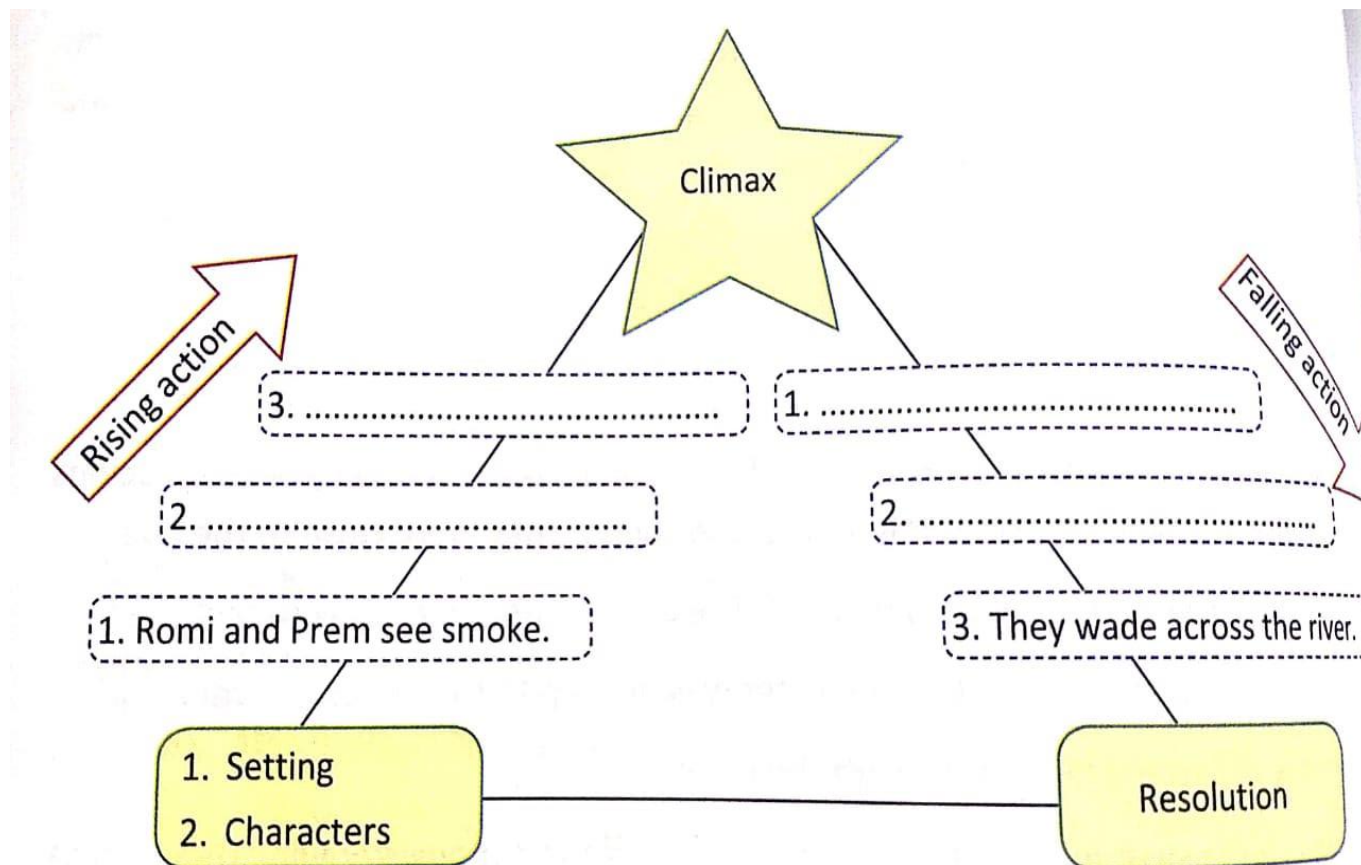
Climax

Rising action

Falling action

3. ..........................................

1. ..........................................

2. ..........................................

2. ..........................................

1. Romi and Prem see smoke.

3. They wade across the river.

1. Setting

2. Characters

Resolution